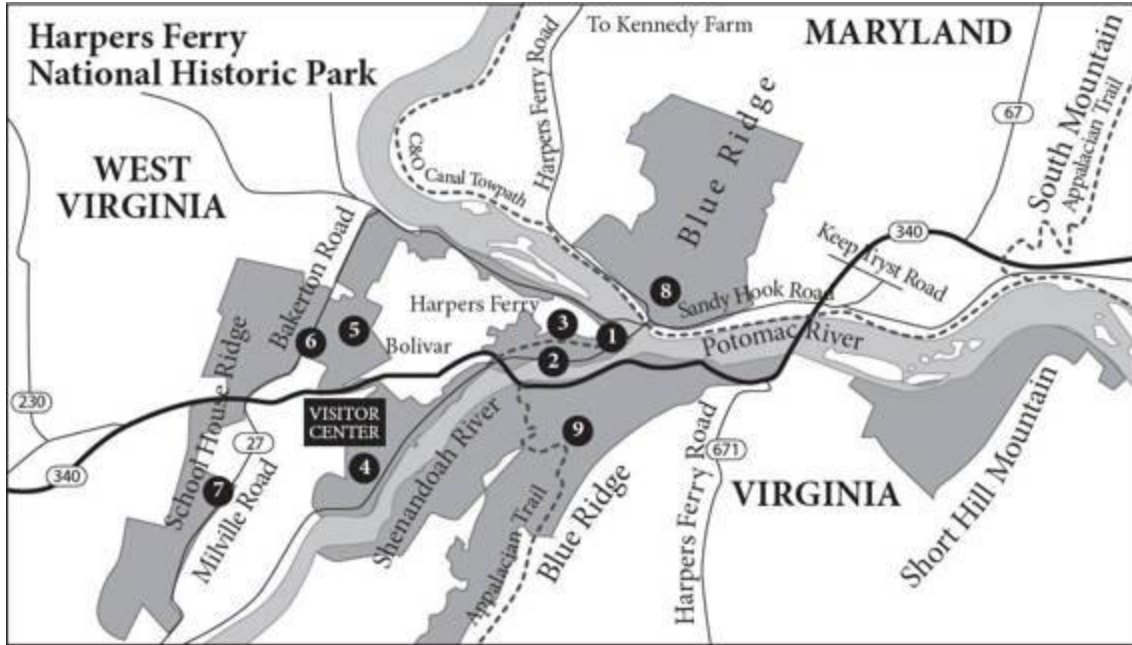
Harpers Ferry
National Historic Park

To Kennedy Farm

MARYLAND

WEST
VIRGINIA

C&O Canal Towpath

Harpers Ferry Road

Blue Ridge

67

South Mountain

Appalachian Trail

340

Keep Tryst Road

Bakerton Road

8

Sandy Hook Road

Harpers Ferry

3

6

5

1

Bolivar

2

Potomac River

School House Ridge

230

VISITOR
CENTER

9

27

4

Harpers Ferry Road

671

340

7

Milville Road

Shenandoah River

Appalachian Trail

Blue Ridge

VIRGINIA

Short Hill Mountain